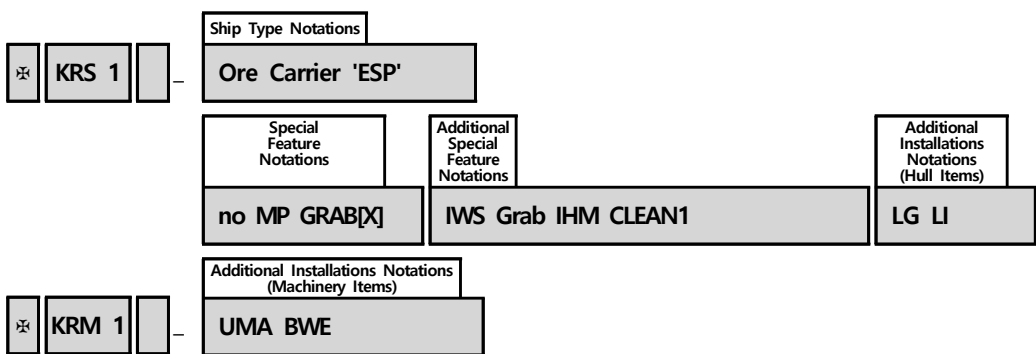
✠ KRS 1 _

Ship Type Notations

Ore Carrier 'ESP'

Special Feature Notations

no MP GRAB[X]

Additional Special Feature Notations

IWS Grab IHM CLEAN1

Additional Installations Notations (Hull Items)

LG LI

✠ KRM 1 _

Additional Installations Notations (Machinery Items)

UMA BWE